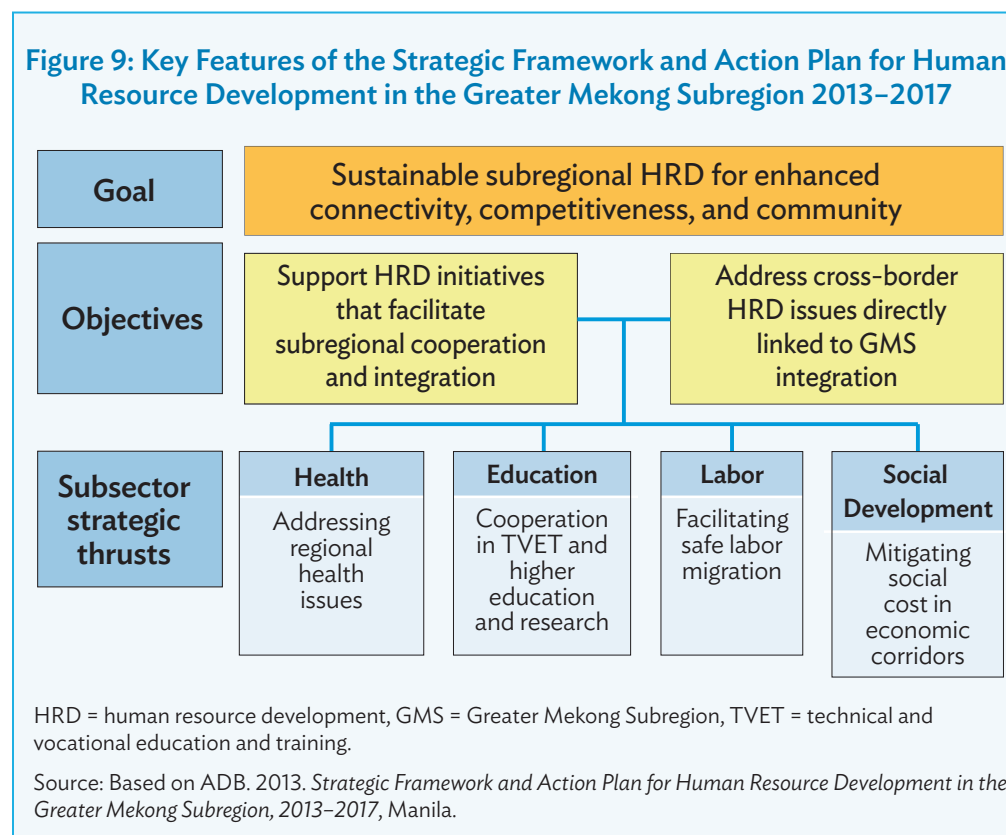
Figure 9: Key Features of the Strategic Framework and Action Plan for Human Resource Development in the Greater Mekong Subregion 2013–2017

Goal

Sustainable subregional HRD for enhanced connectivity, competitiveness, and community

Objectives

Support HRD initiatives that facilitate subregional cooperation and integration

Address cross-border HRD issues directly linked to GMS integration

Subsector strategic thrusts

Health

Addressing regional health issues

Education

Cooperation in TVET and higher education and research

Labor

Facilitating safe labor migration

Social Development

Mitigating social cost in economic corridors

HRD = human resource development, GMS = Greater Mekong Subregion, TVET = technical and vocational education and training.

Source: Based on ADB. 2013. *Strategic Framework and Action Plan for Human Resource Development in the Greater Mekong Subregion, 2013–2017*, Manila.